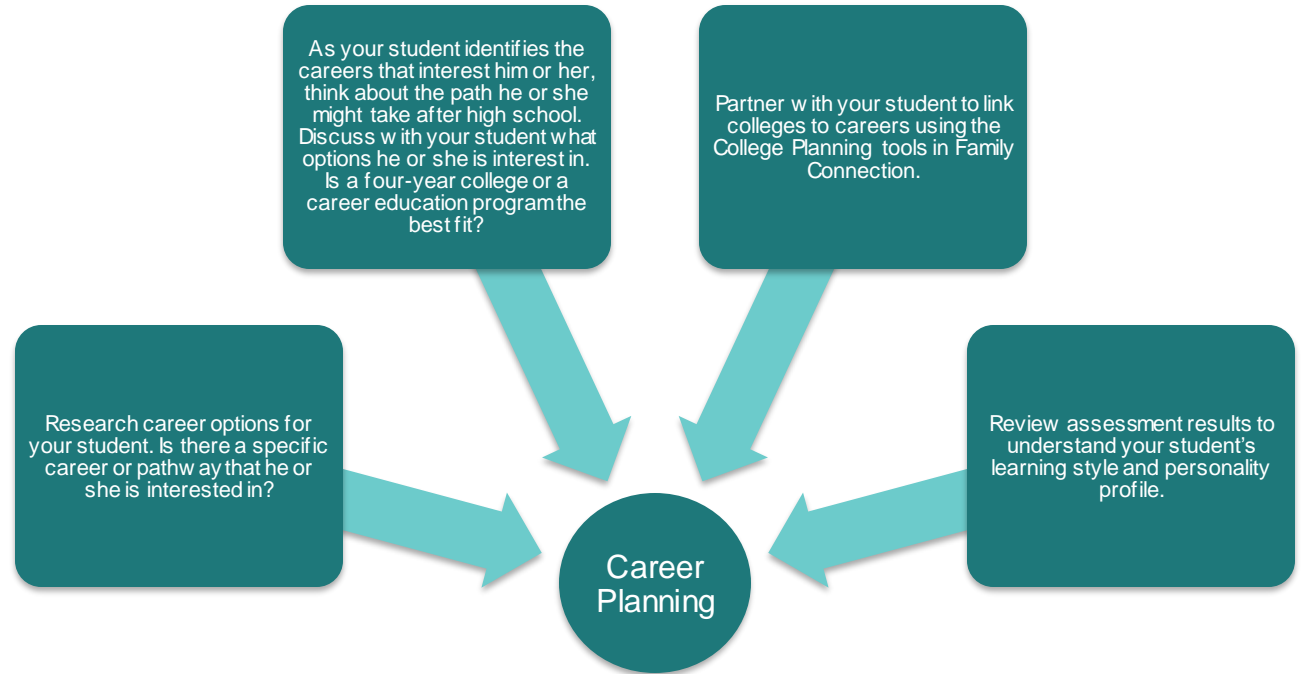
As your student identifies the careers that interest him or her, think about the path he or she might take after high school. Discuss with your student what options he or she is interest in. Is a four-year college or a career education program the best fit?

Partner with your student to link colleges to careers using the College Planning tools in Family Connection.

Research career options for your student. Is there a specific career or pathway that he or she is interested in?

Review assessment results to understand your student's learning style and personality profile.

Career Planning